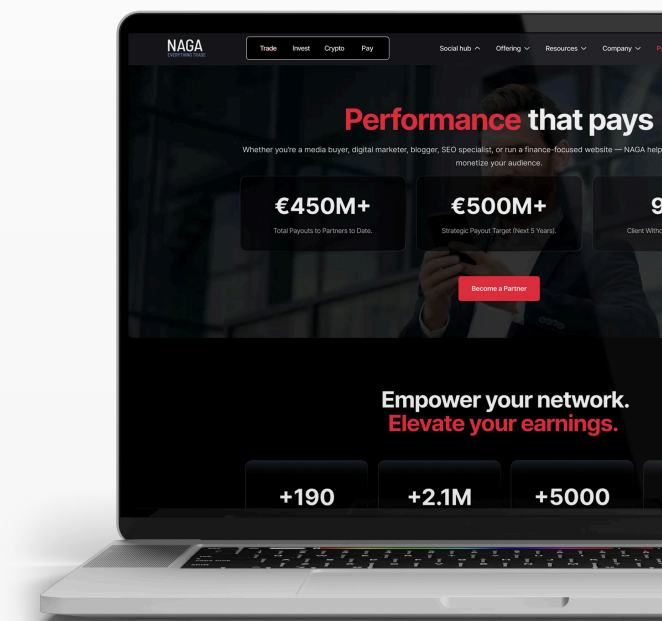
NAGA
EVERYTHING TRADE

Trade Invest Crypto Pay

Social hub Offering Resources Company P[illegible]

Performance that pays

Whether you're a media buyer, digital marketer, blogger, SEO specialist, or run a finance-focused website — NAGA help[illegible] monetize your audience.

€450M+
Total Payouts to Partners to Date.

€500M+
Strategic Payout Target (Next 5 Years).

9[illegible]
Client Witho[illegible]

Become a Partner

Empower your network.
Elevate your earnings.

+190

+2.1M

+5000